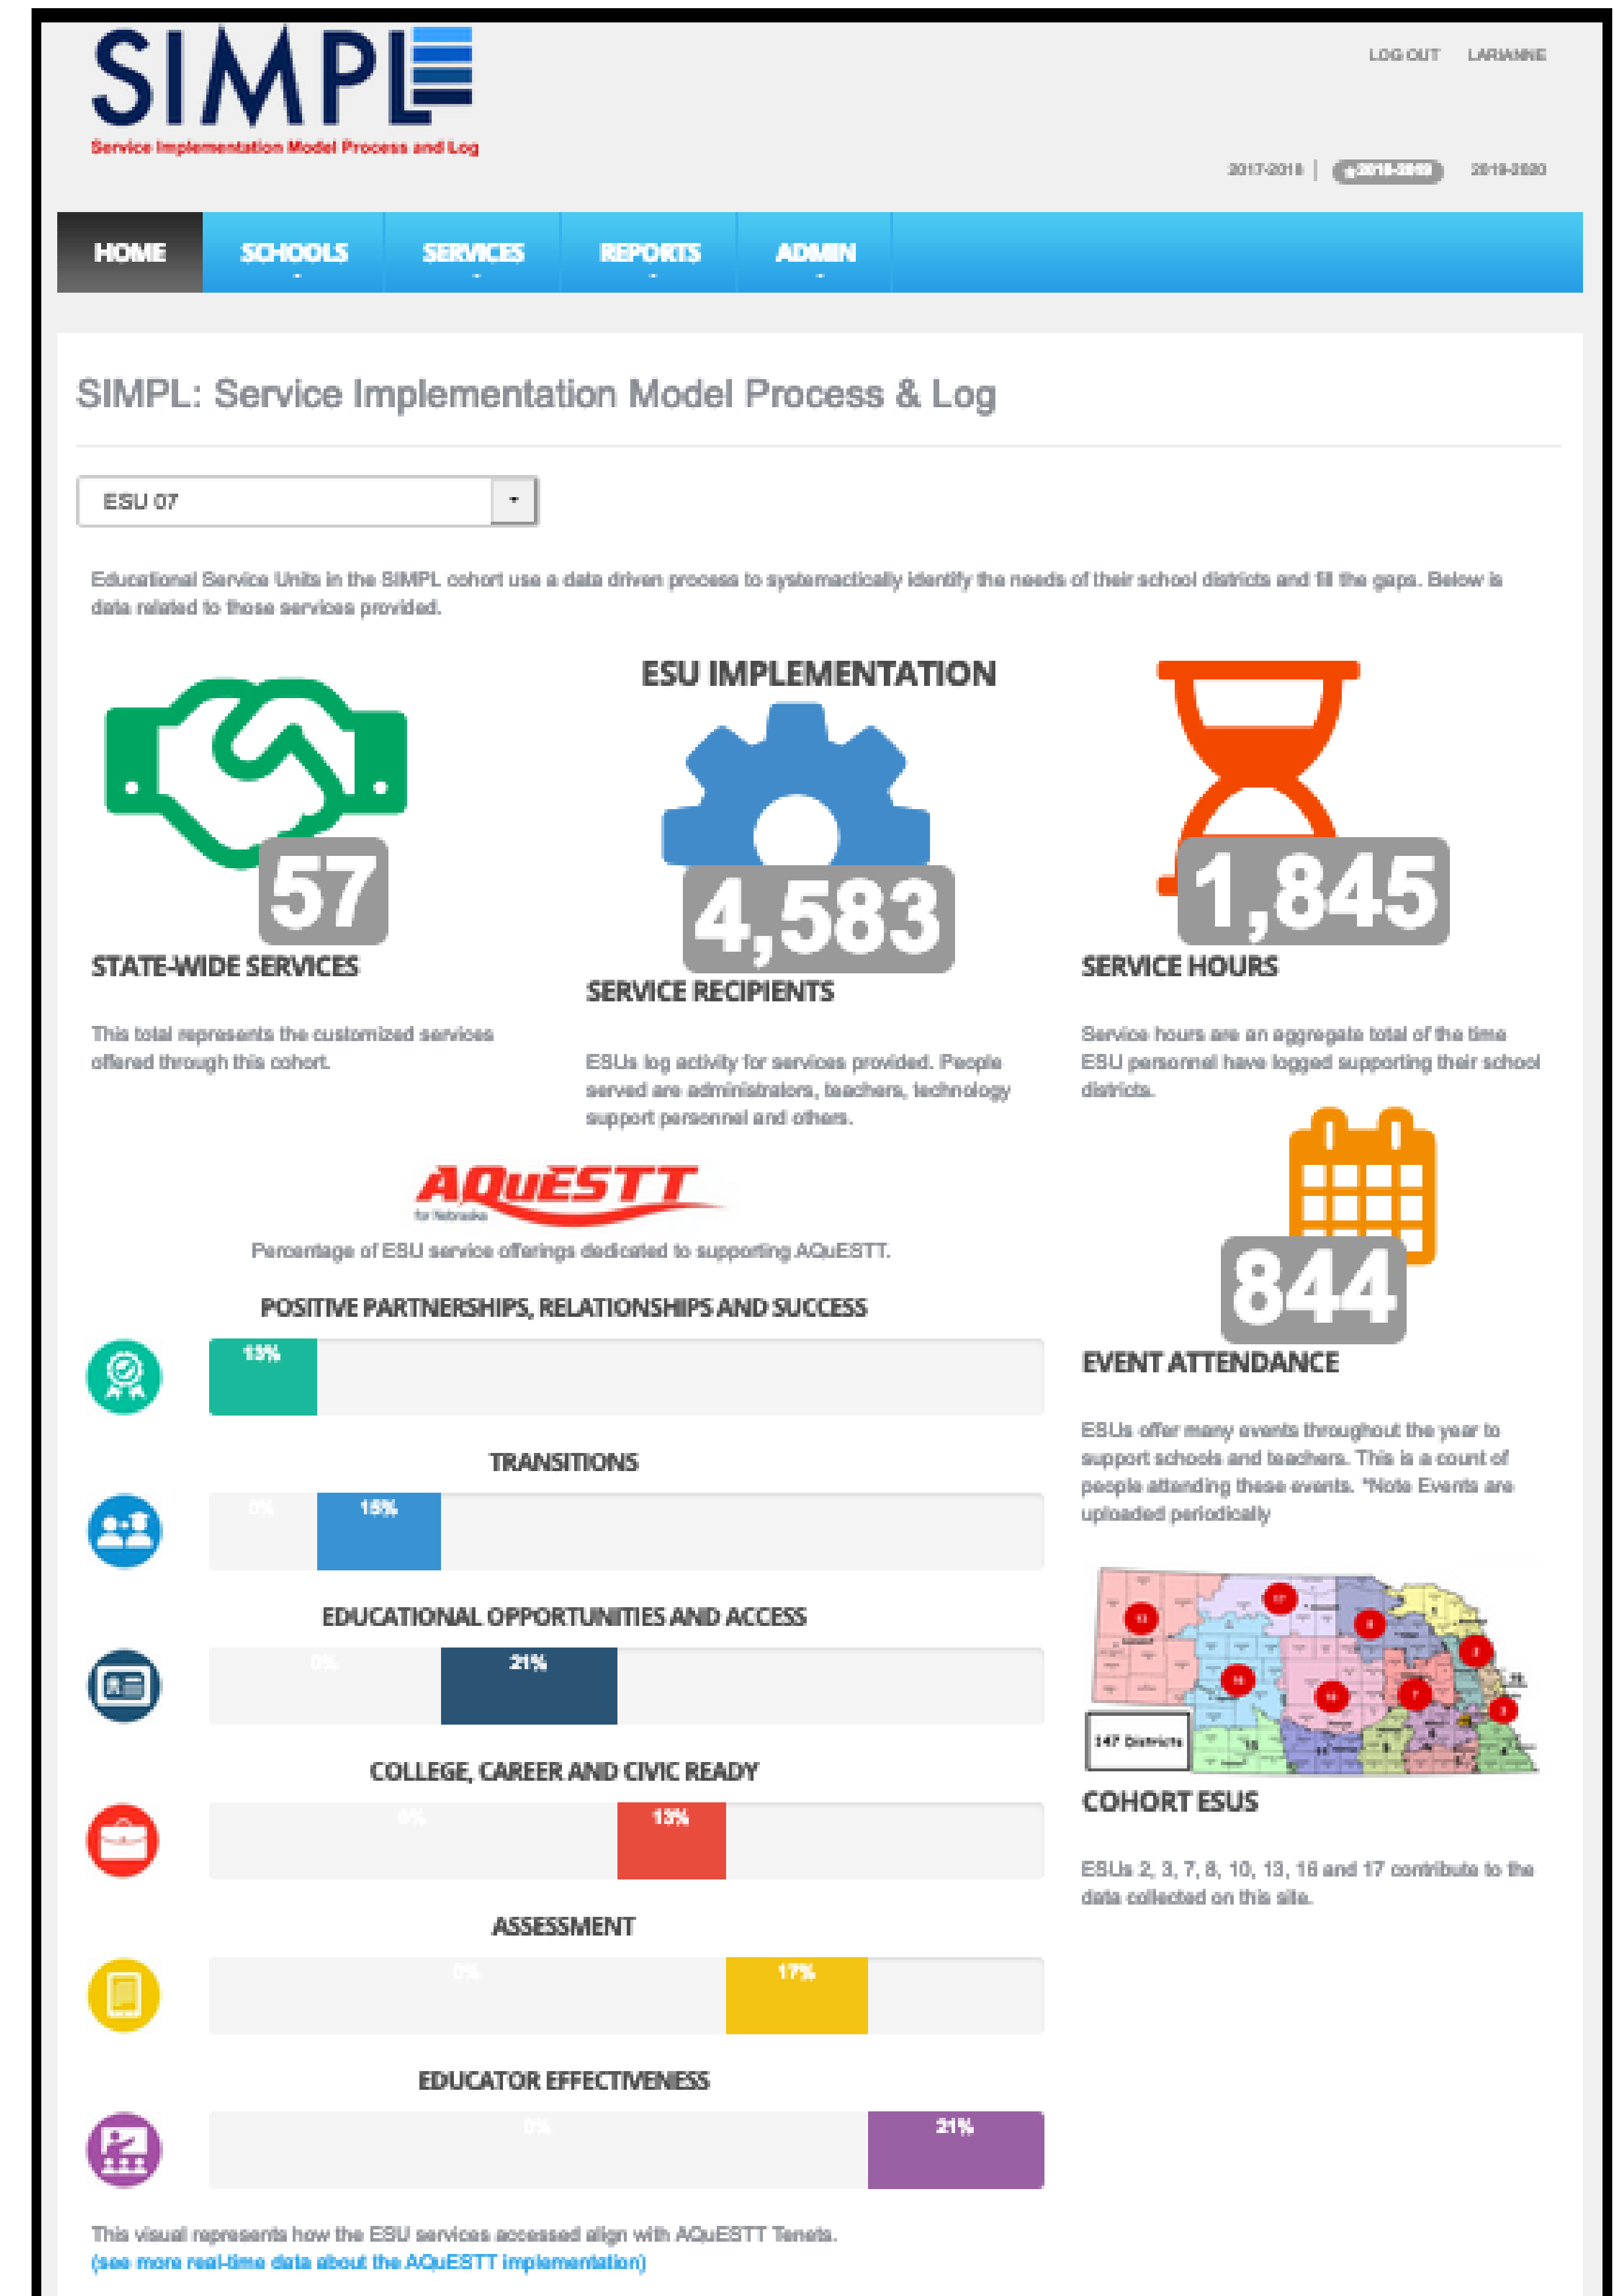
SIMPL
Service Implementation Model Process and Log

LOG OUT LARIANNE

2017-2018 | 2018-2019 2019-2020

HOME SCHOOLS SERVICES REPORTS ADMIN

SIMPL: Service Implementation Model Process & Log

ESU 07

Educational Service Units in the SIMPL cohort use a data driven process to systemactically identify the needs of their school districts and fill the gaps. Below is data related to those services provided.

ESU IMPLEMENTATION

57
STATE-WIDE SERVICES

This total represents the customized services offered through this cohort.

4,583
SERVICE RECIPIENTS

ESUs log activity for services provided. People served are administrators, teachers, technology support personnel and others.

1,845
SERVICE HOURS

Service hours are an aggregate total of the time ESU personnel have logged supporting their school districts.

AQuESTT
for Nebraska

Percentage of ESU service offerings dedicated to supporting AQuESTT.

POSITIVE PARTNERSHIPS, RELATIONSHIPS AND SUCCESS
13%

TRANSITIONS
0% 15%

EDUCATIONAL OPPORTUNITIES AND ACCESS
0% 21%

COLLEGE, CAREER AND CIVIC READY
0% 13%

ASSESSMENT
0% 17%

EDUCATOR EFFECTIVENESS
0% 21%

This visual represents how the ESU services accessed align with AQuESTT Tenets.
(see more real-time data about the AQuESTT implementation)

844
EVENT ATTENDANCE

ESUs offer many events throughout the year to support schools and teachers. This is a count of people attending these events. *Note Events are uploaded periodically

147 Districts

COHORT ESUS

ESUs 2, 3, 7, 8, 10, 13, 16 and 17 contribute to the data collected on this site.